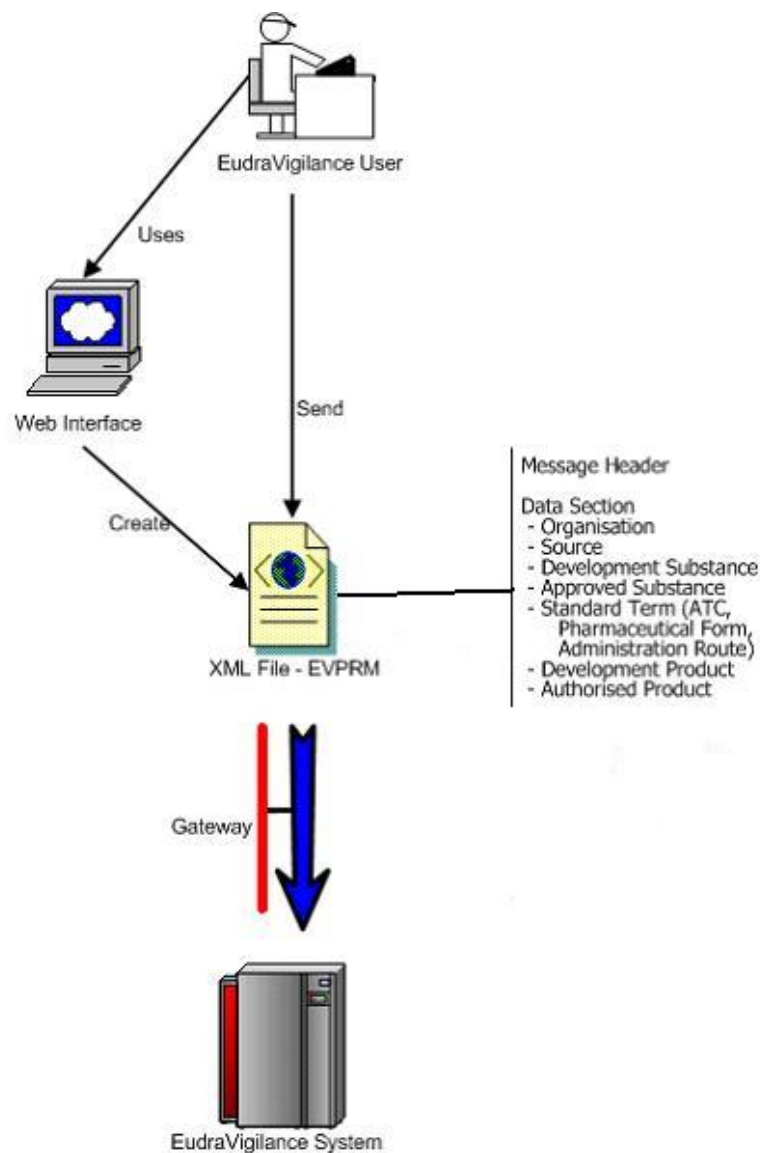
EudraVigilance User

Uses

Send

Web Interface

Create

XML File - EVPRM

Message Header

Data Section
- Organisation
- Source
- Development Substance
- Approved Substance
- Standard Term (ATC, Pharmaceutical Form, Administration Route)
- Development Product
- Authorised Product

Gateway

EudraVigilance System